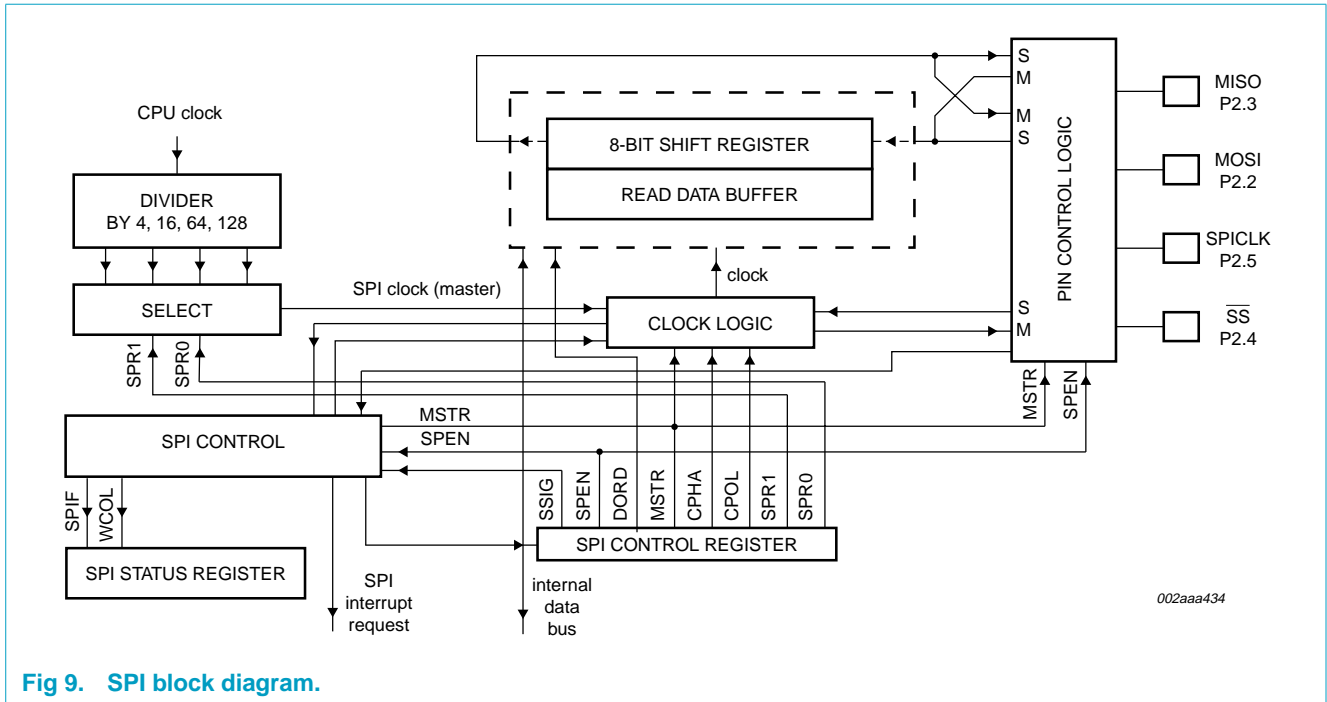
CPU clock

DIVIDER
BY 4, 16, 64, 128

SELECT

SPR1 SPR0

SPI clock (master)

8-BIT SHIFT REGISTER

READ DATA BUFFER

clock

CLOCK LOGIC

S
M
M
S

S
M

PIN CONTROL LOGIC

MISO
P2.3

MOSI
P2.2

SPICLK
P2.5

$\overline{SS}$
P2.4

MSTR SPEN

MSTR
SPEN

SPI CONTROL

SPIF WCOL

SPI STATUS REGISTER

SPI
interrupt
request

SSIG SPEN DORD MSTR CPHA CPOL SPR1 SPR0

SPI CONTROL REGISTER

internal
data
bus

002aaa434

Fig 9. SPI block diagram.